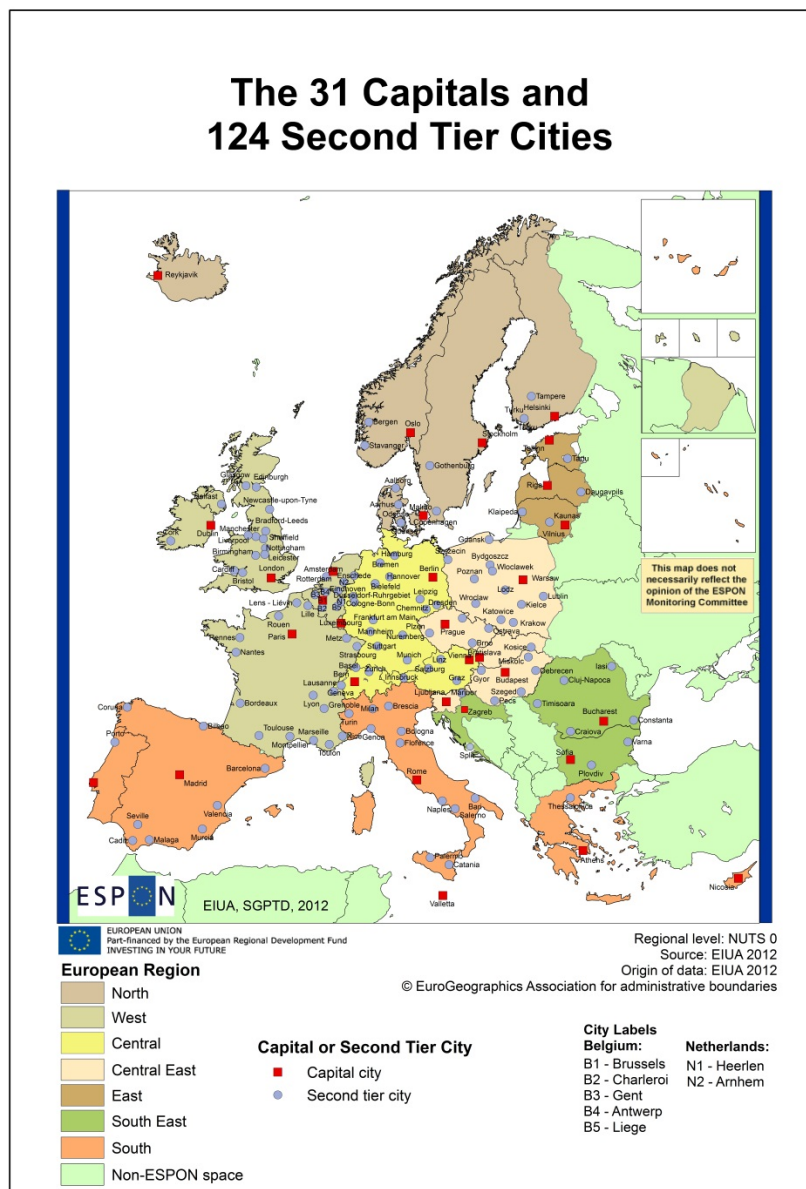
The 31 Capitals and
124 Second Tier Cities

Reykjavik

Tampere
Turku Helsinki
Bergen Oslo
Stavanger
Stockholm
Tallinn
Tartu
Gothenburg
Riga
Daugavpils
Aalborg
Aarhus Malmo
Odense Copenhagen
Klaipeda
Kaunas
Vilnius
Edinburgh
Glasgow
Belfast
Newcastle-upon-Tyne
Bradford-Leeds
Liverpool
Manchester
Sheffield
Nottingham
Cork Dublin
Birmingham
Leicester
Cardiff
Bristol
London
Gdansk
Szczecin
Bydgoszcz
Hamburg
Bremen
Hannover
Berlin
Poznan
Wloclawek
Warsaw
Amsterdam
Rotterdam
Enschede
Eindhoven
Bielefeld
Leipzig
Dusseldorf-Ruhrgebiet
Cologne-Bonn
Dresden
Lodz
Lublin
Wroclaw
Chemnitz
Katowice
Kielce
Lens - Liévin
Lille
Frankfurt am Main
Krakow
Rouen
Paris
Luxembourg
Prague
Ostrava
Metz
Mannheim
Nuremberg
Plzen
Brno
Kosice
Rennes
Nantes
Strasbourg
Stuttgart
Munich
Linz
Vienna
Bratislava
Miskolc
Basel
Zurich
Salzburg
Debrecen
Iasi
Bern
Innsbruck
Graz
Gyor
Budapest
Cluj-Napoca
Lausanne
Geneva
Ljubljana
Maribor
Szeged
Pecs
Timisoara
Bordeaux
Lyon
Grenoble
Milan
Brescia
Zagreb
Bucharest
Constanta
Coruña
Bilbao
Toulouse
Turin
Genoa
Bologna
Florence
Craiova
Varna
Porto
Marseille
Montpellier
Toulon
Split
Sofia
Plovdiv
Barcelona
Madrid
Rome
Valencia
Naples
Bari
Salerno
Thessaloniki
Seville
Murcia
Cadiz
Malaga
Palermo
Catania
Athens
Nicosia
Valletta

This map does not necessarily reflect the opinion of the ESPON Monitoring Committee

ESPON
EIUA, SGPTD, 2012

EUROPEAN UNION
Part-financed by the European Regional Development Fund
INVESTING IN YOUR FUTURE

Regional level: NUTS 0
Source: EIUA 2012
Origin of data: EIUA 2012
© EuroGeographics Association for administrative boundaries

European Region
North
West
Central
Central East
East
South East
South
Non-ESPON space

Capital or Second Tier City
Capital city
Second tier city

City Labels
Belgium:
B1 - Brussels
B2 - Charleroi
B3 - Gent
B4 - Antwerp
B5 - Liege

Netherlands:
N1 - Heerlen
N2 - Arnhem